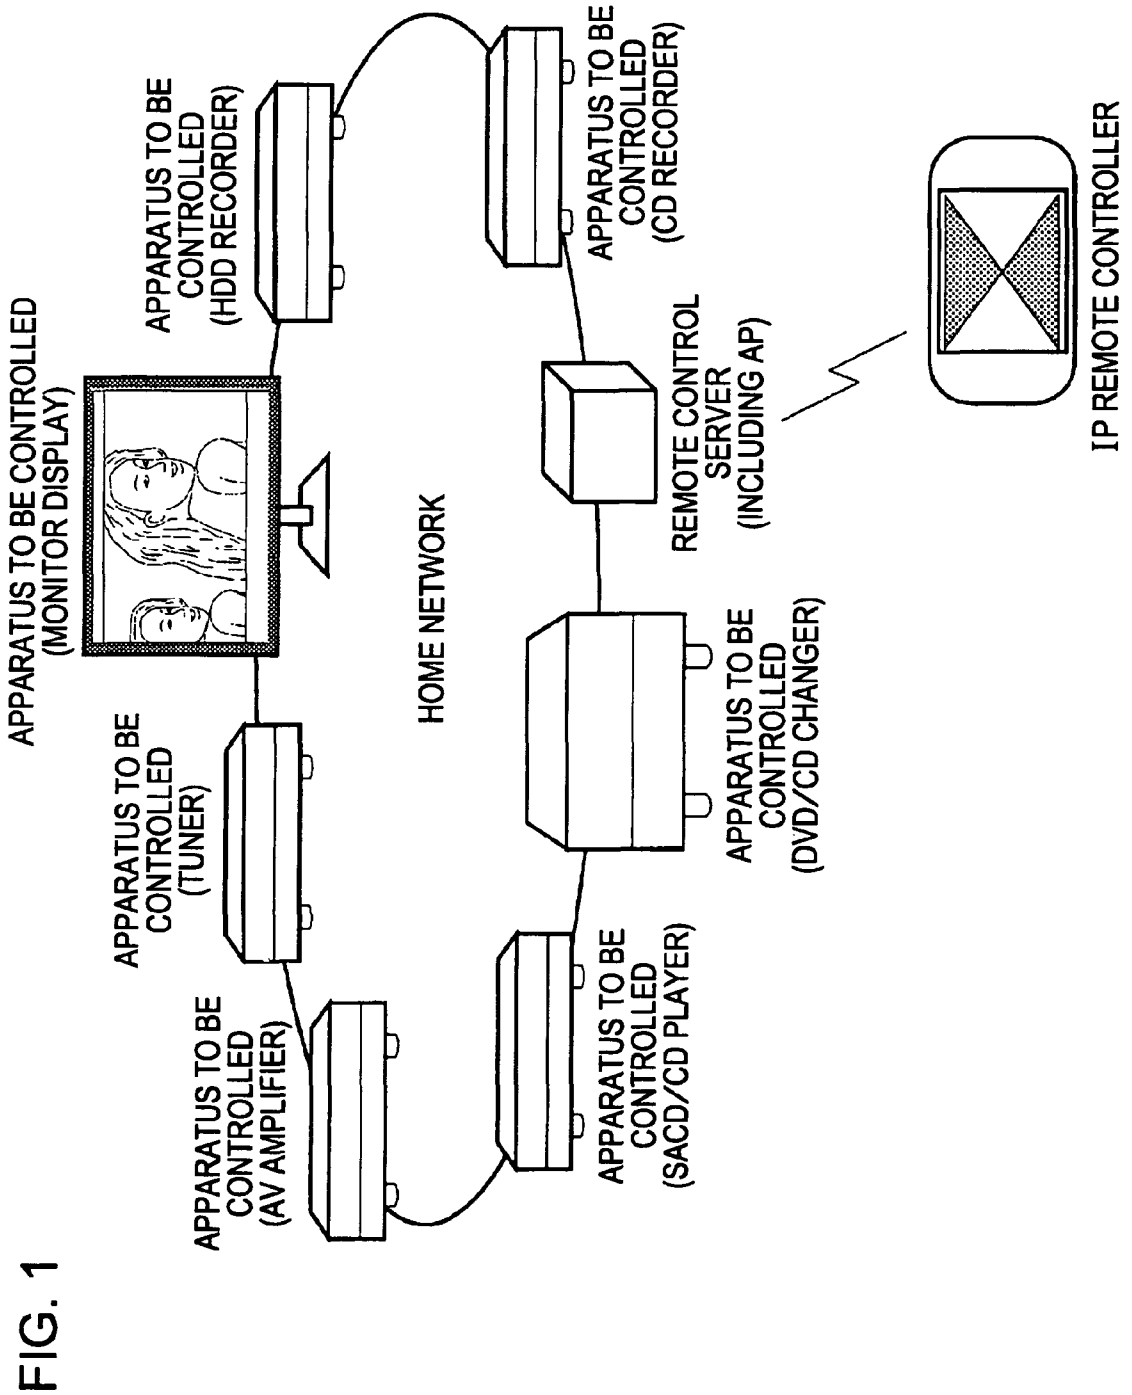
FIG. 1

APPARATUS TO BE CONTROLLED (AV AMPLIFIER)

APPARATUS TO BE CONTROLLED (TUNER)

APPARATUS TO BE CONTROLLED (MONITOR DISPLAY)

APPARATUS TO BE CONTROLLED (HDD RECORDER)

APPARATUS TO BE CONTROLLED (CD RECORDER)

HOME NETWORK

APPARATUS TO BE CONTROLLED (SACD/CD PLAYER)

APPARATUS TO BE CONTROLLED (DVD/CD CHANGER)

REMOTE CONTROL SERVER (INCLUDING AP)

IP REMOTE CONTROLLER